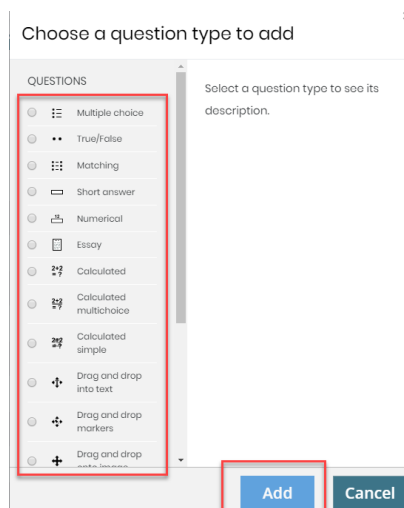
Choose a question type to add

QUESTIONS

Multiple choice

True/False

Matching

Short answer

Numerical

Essay

Calculated

Calculated multichoice

Calculated simple

Drag and drop into text

Drag and drop markers

Drag and drop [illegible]

Select a question type to see its description.

Add

Cancel